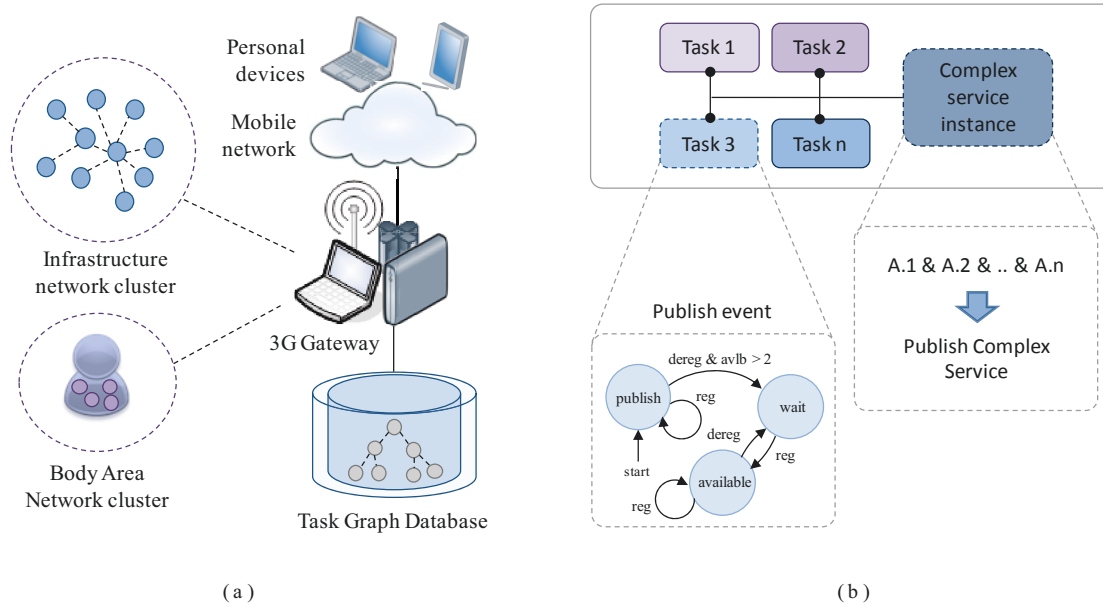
Personal devices

Mobile network

Infrastructure network cluster

3G Gateway

Body Area Network cluster

Task Graph Database

Task 1

Task 2

Task 3

Task n

Complex service instance

A.1 & A.2 & .. & A.n

Publish Complex Service

Publish event

dereg & avlb > 2

publish

reg

wait

dereg

reg

start

available

reg

( a )

( b )